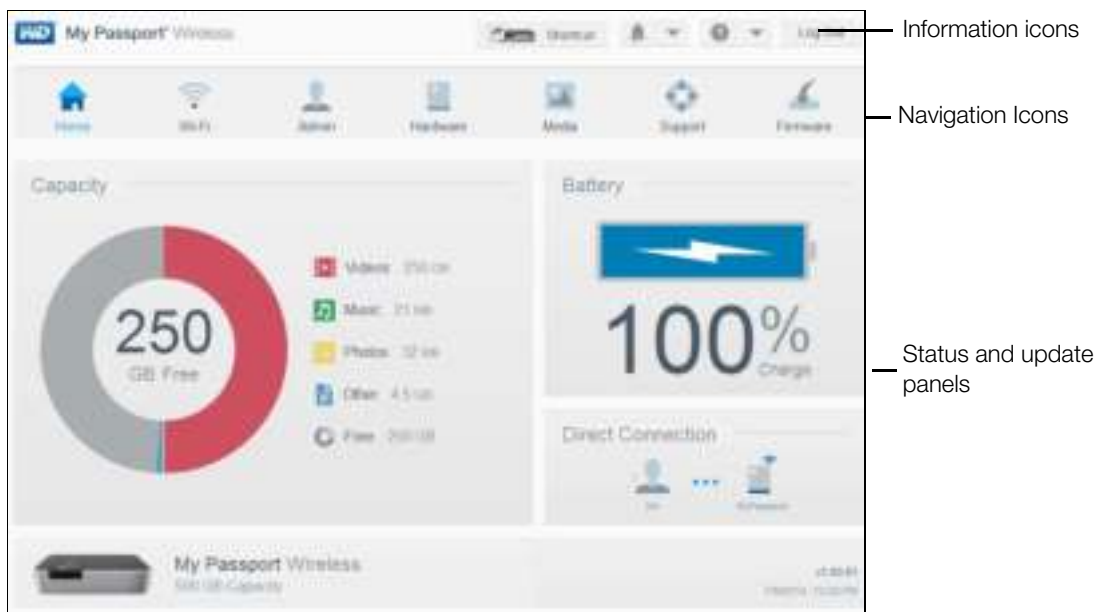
WD My Passport Wireless

Shortcut

Information icons

Home Wi-Fi Admin Hardware Media Support Firmware

Navigation Icons

Capacity

250 GB Free

Videos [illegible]

Music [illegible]

Photos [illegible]

Other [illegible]

Free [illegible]

Battery

100% Charge

Status and update panels

Direct Connection

My Passport Wireless
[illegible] Capacity

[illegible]